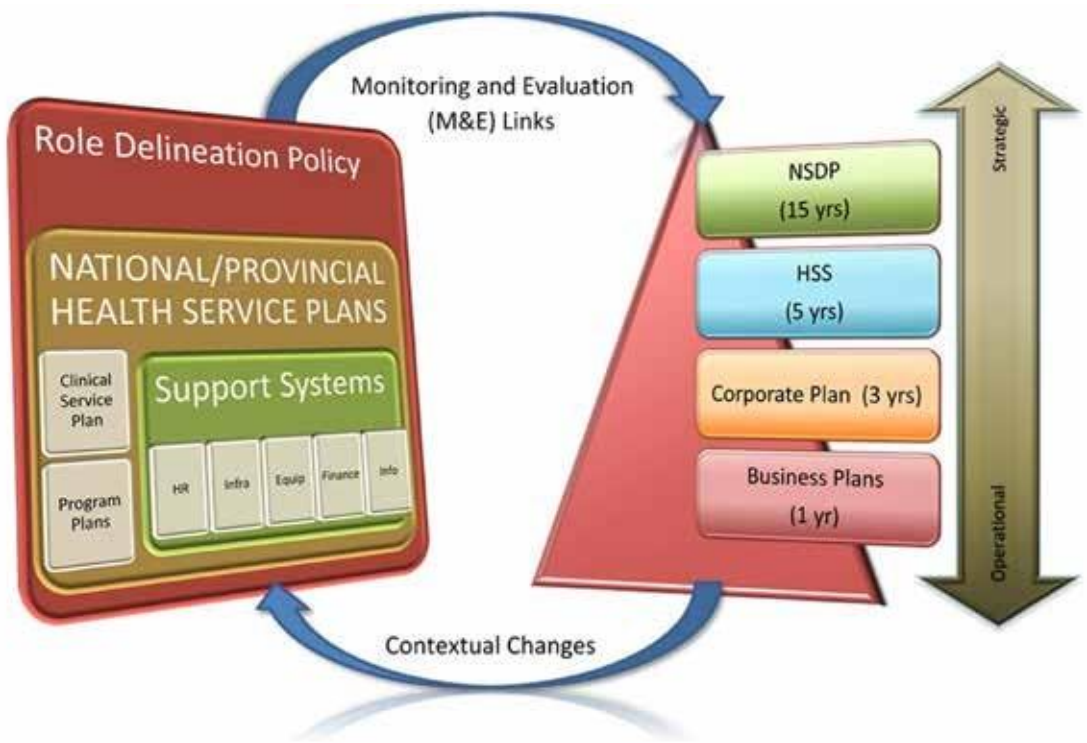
Monitoring and Evaluation (M&E) Links

Role Delineation Policy

NATIONAL/PROVINCIAL HEALTH SERVICE PLANS

Clinical Service Plan

Program Plans

Support Systems

HR

Infra

Equip

Finance

Info

NSDP (15 yrs)

HSS (5 yrs)

Corporate Plan (3 yrs)

Business Plans (1 yr)

Strategic

Operational

Contextual Changes